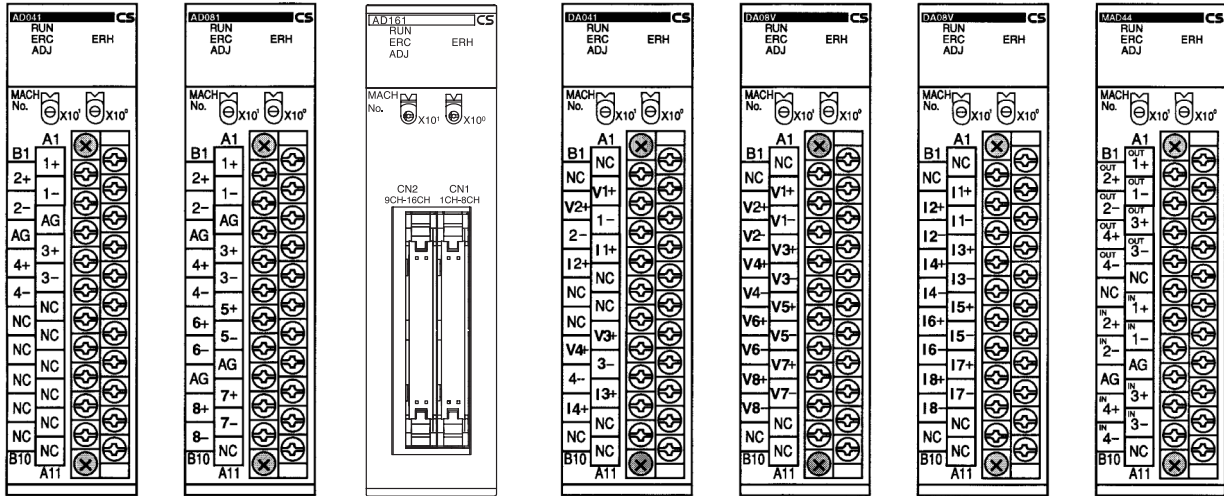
AD041 CS
RUN
ERC ERH
ADJ
MACH No. X10¹ X10⁰
A1
B1
1+
2+
1−
2−
AG
AG
3+
4+
3−
4−
NC
NC
NC
NC
NC
NC
NC
NC
NC
B10
A11

AD081 CS
RUN
ERC ERH
ADJ
MACH No. X10¹ X10⁰
A1
B1
1+
2+
1−
2−
AG
AG
3+
4+
3−
4−
5+
6+
5−
6−
AG
AG
7+
8+
7−
8−
NC
B10
A11

AD161 CS
RUN
ERC ERH
ADJ
MACH No. X10¹ X10⁰
CN2 9CH-16CH
CN1 1CH-8CH

DA041 CS
RUN
ERC ERH
ADJ
MACH No. X10¹ X10⁰
A1
B1
NC
NC
V1+
V2+
1−
2−
I1+
I2+
NC
NC
NC
NC
V3+
V4+
3−
4−
I3+
I4+
NC
NC
B10
NC
A11

DA08V CS
RUN
ERC ERH
ADJ
MACH No. X10¹ X10⁰
A1
B1
NC
NC
V1+
V2+
V1−
V2−
V3+
V4+
V3−
V4−
V5+
V6+
V5−
V6−
V7+
V8+
V7−
V8−
NC
NC
B10
NC
A11

DA08V CS
RUN
ERC ERH
ADJ
MACH No. X10¹ X10⁰
A1
B1
NC
NC
I1+
I2+
I1−
I2−
I3+
I4+
I3−
I4−
I5+
I6+
I5−
I6−
I7+
I8+
I7−
I8−
NC
NC
B10
NC
A11

MAD44 CS
RUN
ERC ERH
ADJ
MACH No. X10¹ X10⁰
A1
B1
OUT 1+
OUT 2+
OUT 1−
OUT 2−
OUT 3+
OUT 4+
OUT 3−
OUT 4−
NC
NC
IN 1+
IN 2+
IN 1−
IN 2−
AG
AG
IN 3+
IN 4+
IN 3−
IN 4−
NC
B10
A11